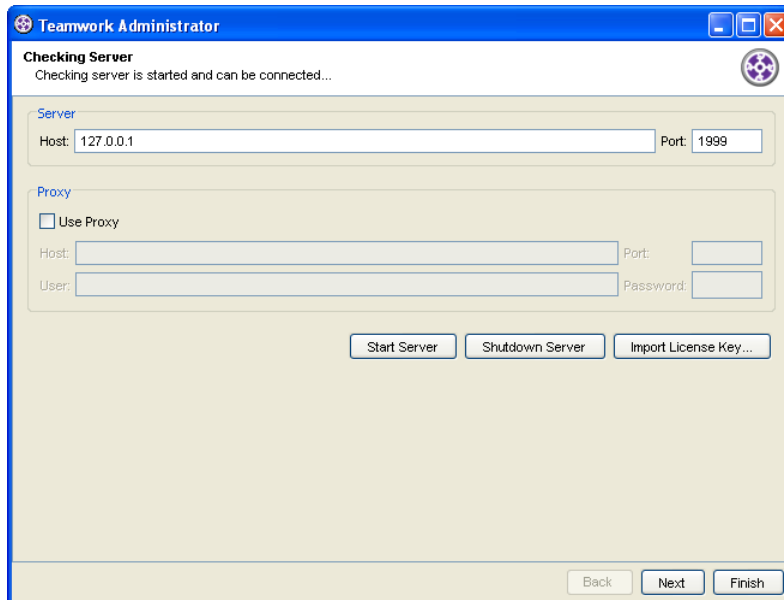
Teamwork Administrator

Checking Server
Checking server is started and can be connected...

Server
Host: 127.0.0.1
Port: 1999

Proxy
Use Proxy
Host:
Port:
User:
Password:

Start Server
Shutdown Server
Import License Key...

Back
Next
Finish